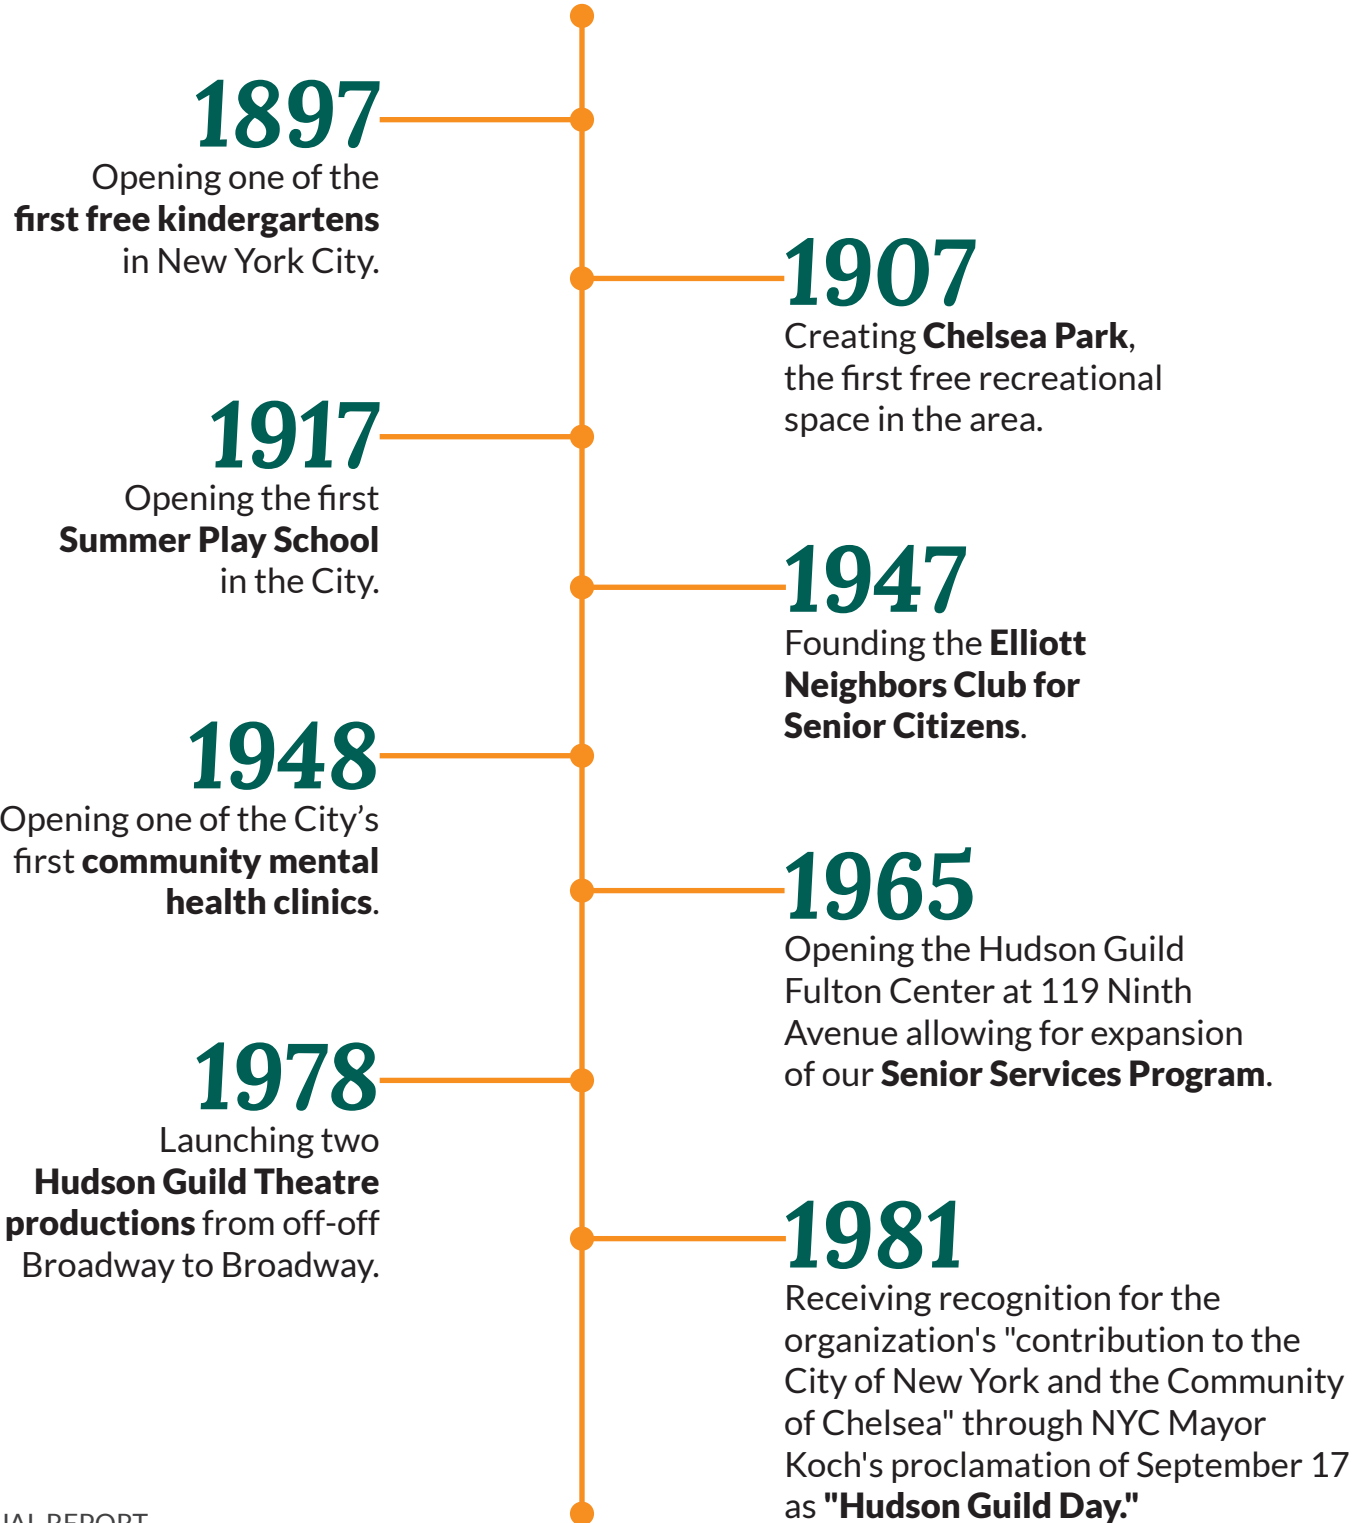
1897
Opening one of the **first free kindergartens** in New York City.

1907
Creating **Chelsea Park**, the first free recreational space in the area.

1917
Opening the first **Summer Play School** in the City.

1947
Founding the **Elliott Neighbors Club for Senior Citizens**.

1948
Opening one of the City's first **community mental health clinics**.

1965
Opening the Hudson Guild Fulton Center at 119 Ninth Avenue allowing for expansion of our **Senior Services Program**.

1978
Launching two **Hudson Guild Theatre productions** from off-off Broadway to Broadway.

1981
Receiving recognition for the organization's "contribution to the City of New York and the Community of Chelsea" through NYC Mayor Koch's proclamation of September 17 as **"Hudson Guild Day."**

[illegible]IAL REPORT